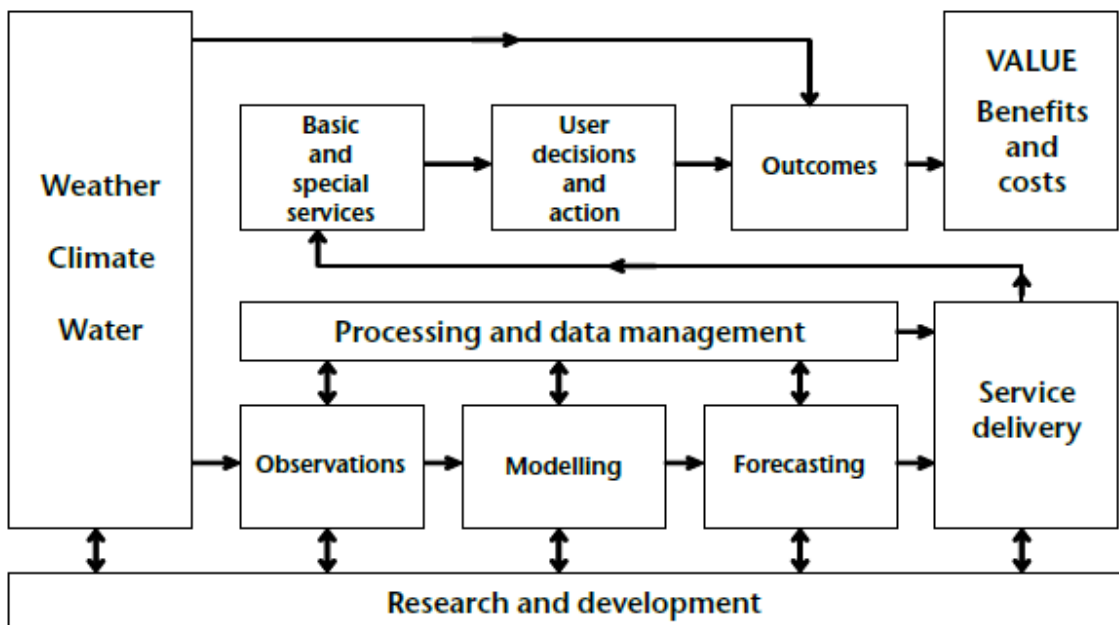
Weather
Climate
Water

Basic and special services

User decisions and action

Outcomes

VALUE
Benefits and costs

Processing and data management

Observations

Modelling

Forecasting

Service delivery

Research and development